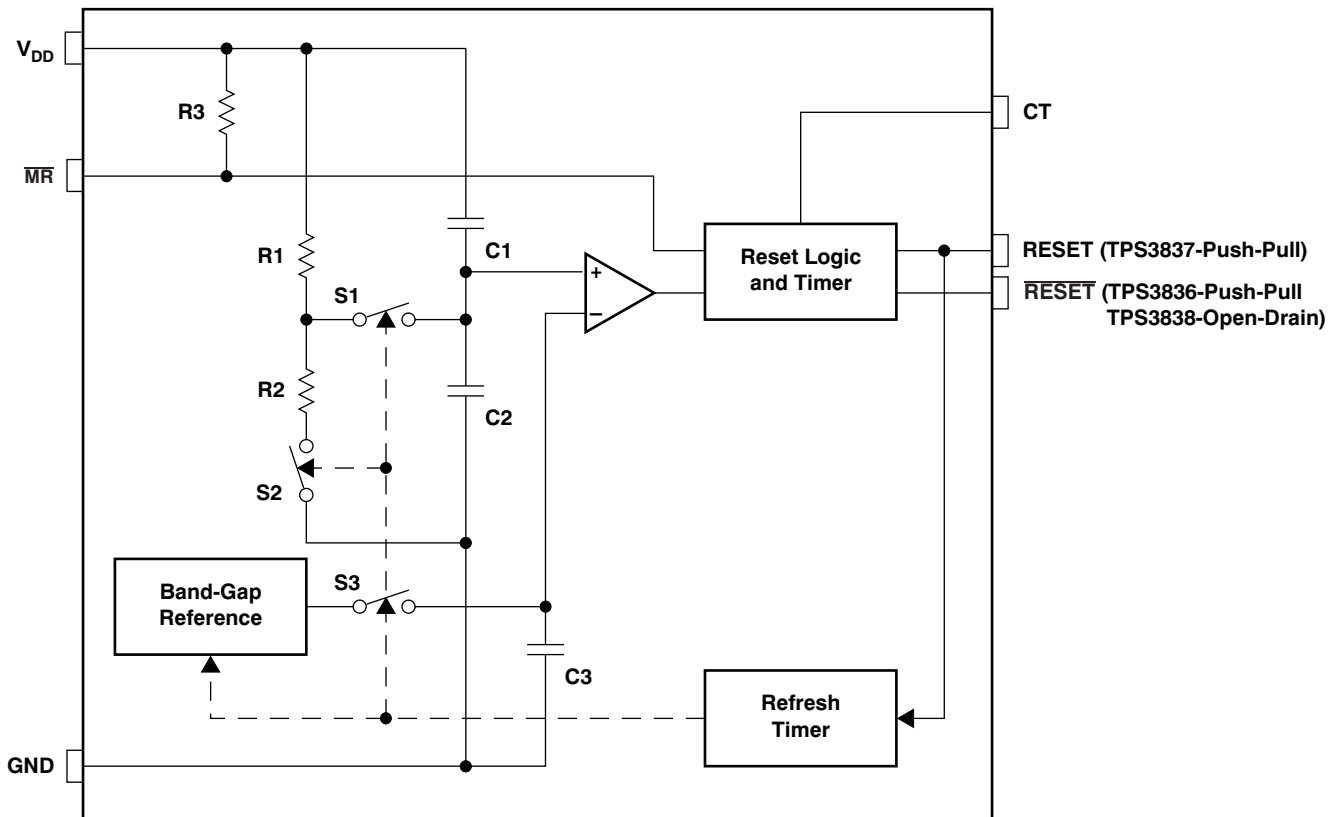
$V_{DD}$

R3

$\overline{MR}$

R1

C1

S1

R2

C2

S2

+

−

CT

Reset Logic and Timer

RESET (TPS3837-Push-Pull)

$\overline{RESET}$ (TPS3836-Push-Pull TPS3838-Open-Drain)

Band-Gap Reference

S3

C3

Refresh Timer

GND